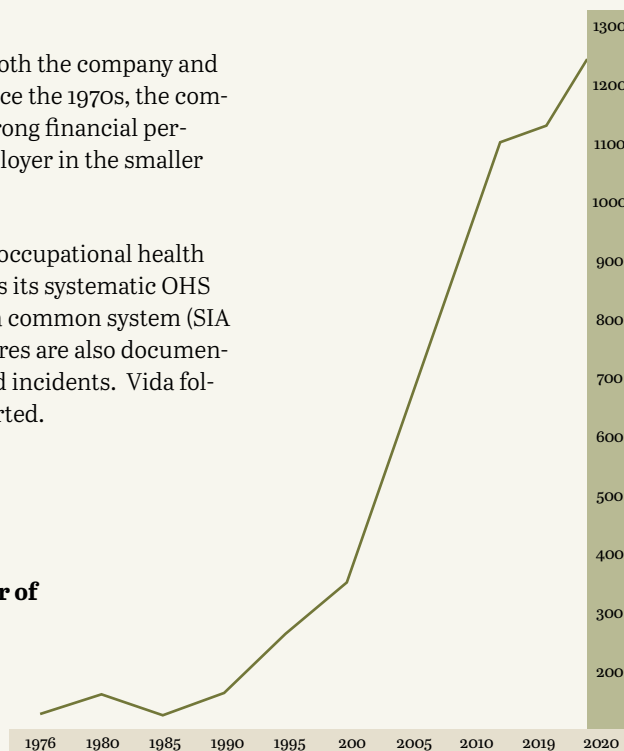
oth the company and ce the 1970s, the comrong financial perloyer in the smaller

occupational health s its systematic OHS a common system (SIA res are also documend incidents. Vida folrted.

r of

1300
1200
1100
1000
900
800
700
600
500
400
300
200

1976 1980 1985 1990 1995 200 2005 2010 2019 2020